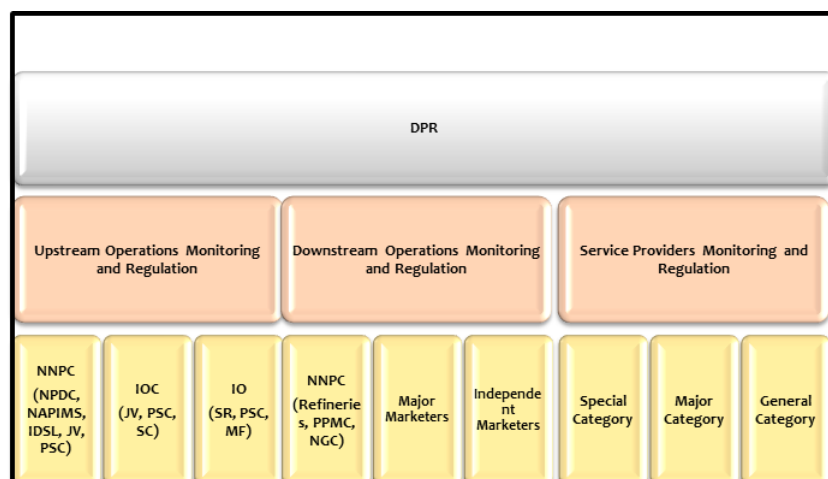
DPR

Upstream Operations Monitoring and Regulation

Downstream Operations Monitoring and Regulation

Service Providers Monitoring and Regulation

NNPC (NPDC, NAPIMS, IDSL, JV, PSC)

IOC (JV, PSC, SC)

IO (SR, PSC, MF)

NNPC (Refineries, PPMC, NGC)

Major Marketers

Independent Marketers

Special Category

Major Category

General Category